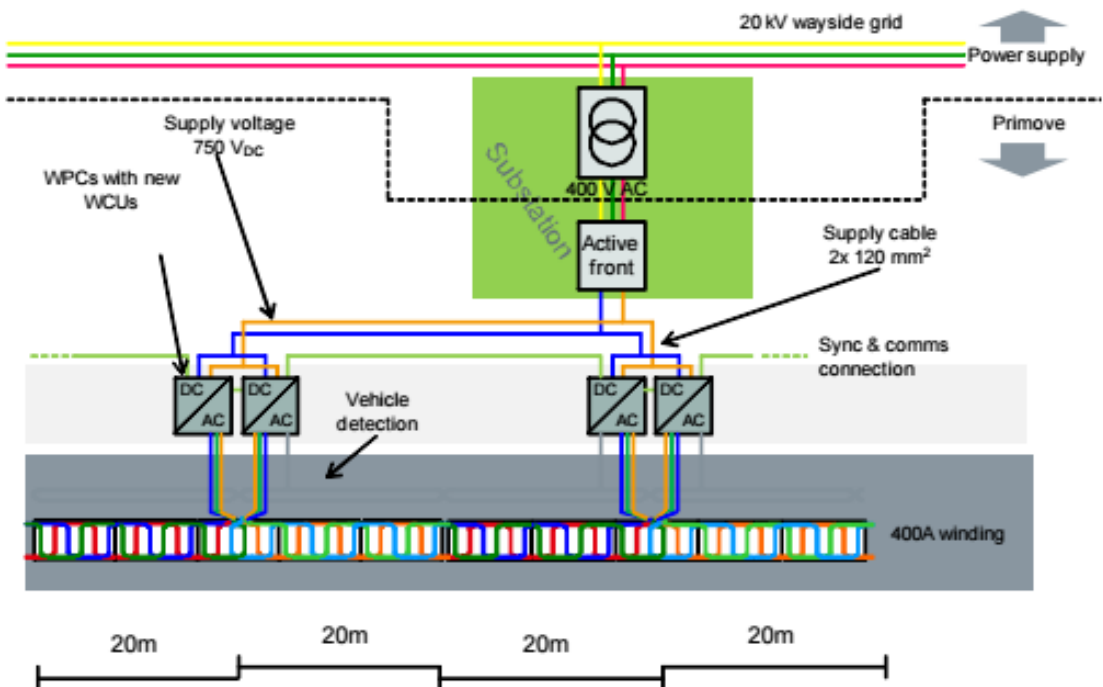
20 kV wayside grid

Power supply

Primove

Supply voltage 750 $V_{DC}$

WPCs with new WCUs

Substation

400 V AC

Active front

Supply cable 2x 120 mm²

Sync & comms connection

DC AC

DC AC

DC AC

DC AC

Vehicle detection

400A winding

20m

20m

20m

20m